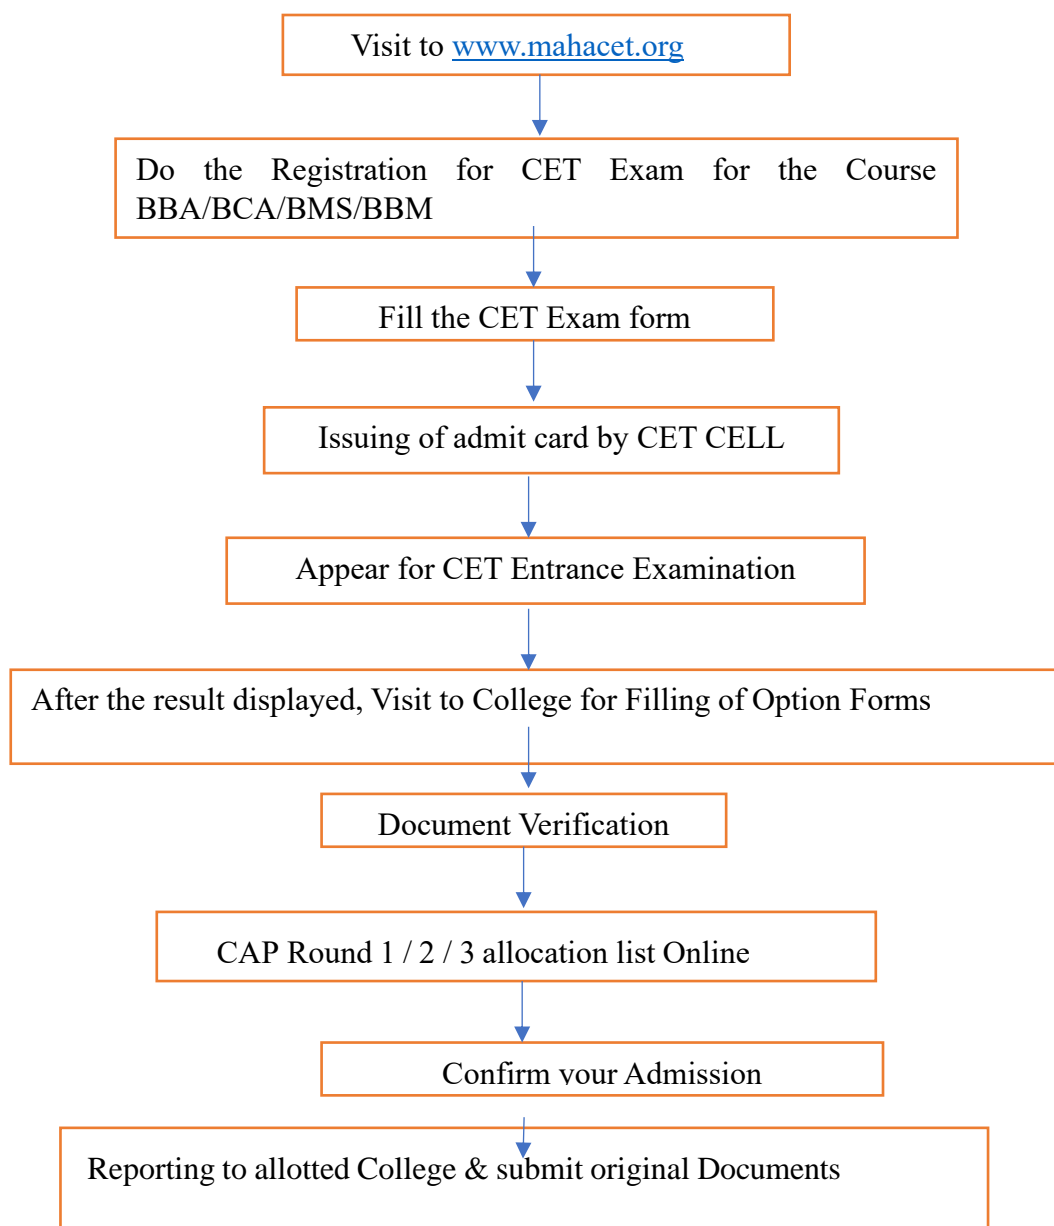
Visit to www.mahacet.org

Do the Registration for CET Exam for the Course BBA/BCA/BMS/BBM

Fill the CET Exam form

Issuing of admit card by CET CELL

Appear for CET Entrance Examination

After the result displayed, Visit to College for Filling of Option Forms

Document Verification

CAP Round 1 / 2 / 3 allocation list Online

Confirm your Admission

Reporting to allotted College & submit original Documents